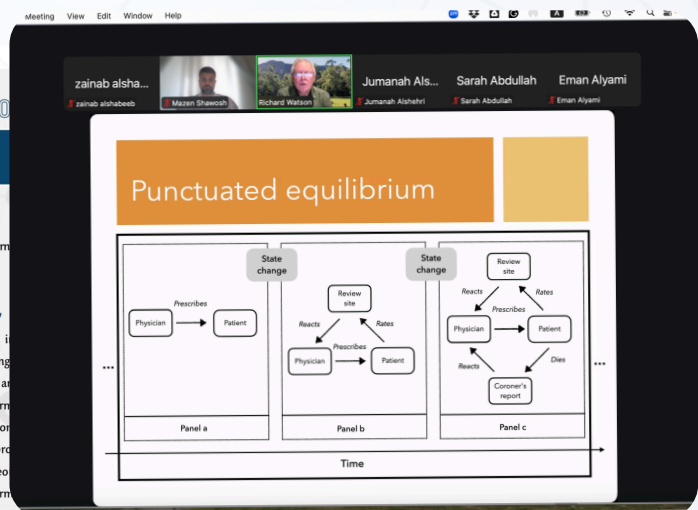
Meeting View Edit Window Help

zainab alsha...
zainab alshabeeb
Mazen Shawosh
Richard Watson
Jumanah Als...
Jumanah Alshehri
Sarah Abdullah
Sarah Abdullah
Eman Alyami
Eman Alyami

Punctuated equilibrium

State change
State change

Physician
Prescribes
Patient
Panel a

Review site
Reacts
Rates
Physician
Prescribes
Patient
Panel b

Review site
Reacts
Rates
Physician
Prescribes
Patient
Reacts
Dies
Coroner's report
Panel c

...
...

Time